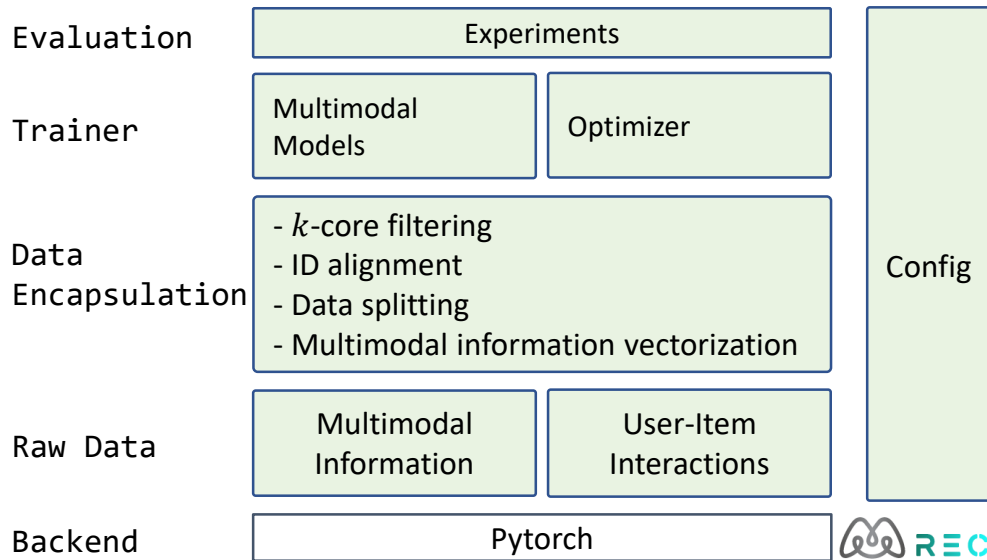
Evaluation
Experiments

Trainer
Multimodal Models
Optimizer

Data Encapsulation
- $k$-core filtering
- ID alignment
- Data splitting
- Multimodal information vectorization

Config

Raw Data
Multimodal Information
User-Item Interactions

Backend
Pytorch

REC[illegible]